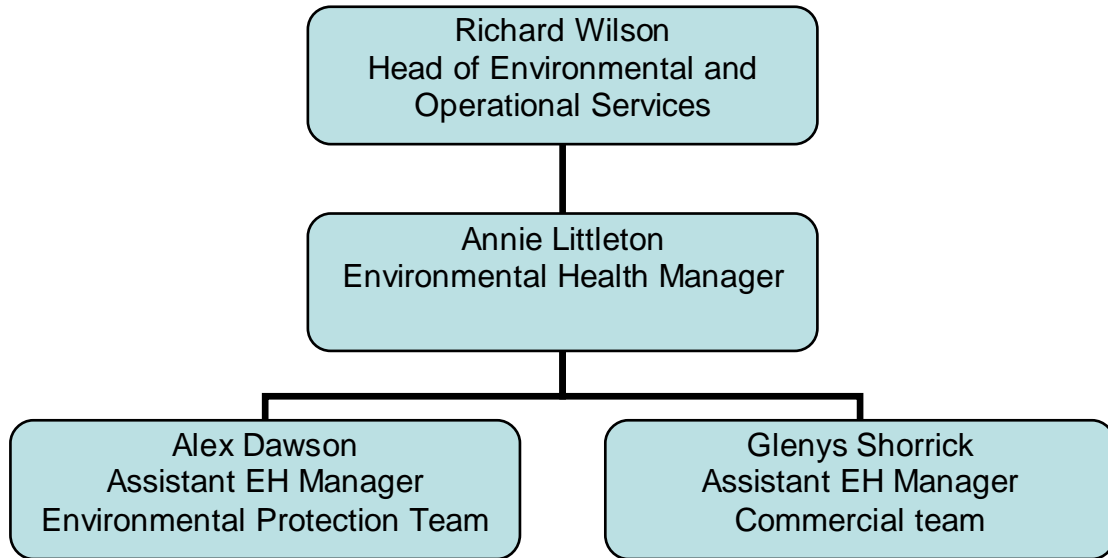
Richard Wilson
Head of Environmental and Operational Services

Annie Littleton
Environmental Health Manager

Alex Dawson
Assistant EH Manager
Environmental Protection Team

Glenys Shorrick
Assistant EH Manager
Commercial team